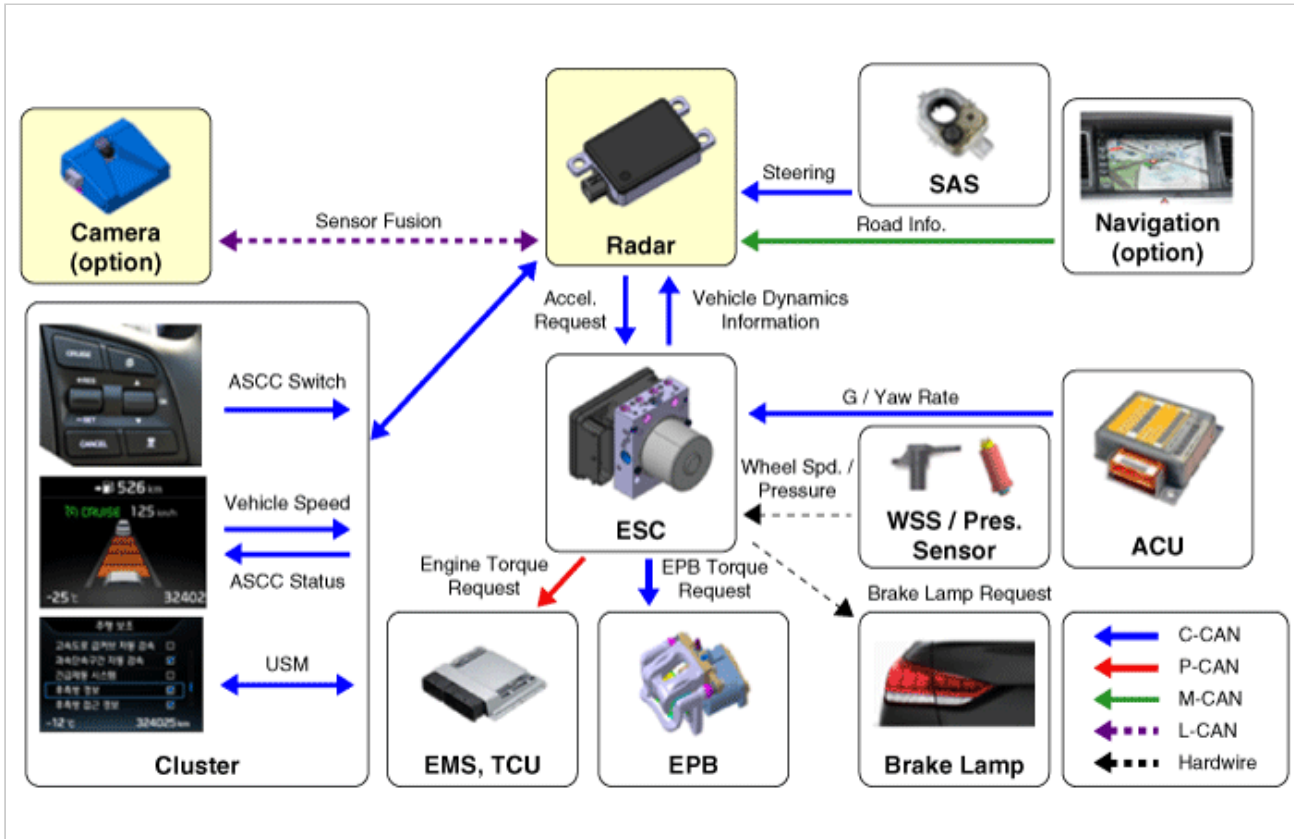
Camera
(option)

Sensor Fusion

Radar

Steering

SAS

Road Info.

Navigation
(option)

Accel.
Request

Vehicle Dynamics
Information

CRUISE

RES

SET

CANCEL

ASCC Switch

526 km

CRUISE 125 km/h

-25℃

32402

Vehicle Speed

ASCC Status

USM

-12℃

324025 km

Cluster

ESC

G / Yaw Rate

Wheel Spd. /
Pressure

WSS / Pres.
Sensor

ACU

Engine Torque
Request

EPB Torque
Request

Brake Lamp Request

EMS, TCU

EPB

Brake Lamp

C-CAN
P-CAN
M-CAN
L-CAN
Hardwire